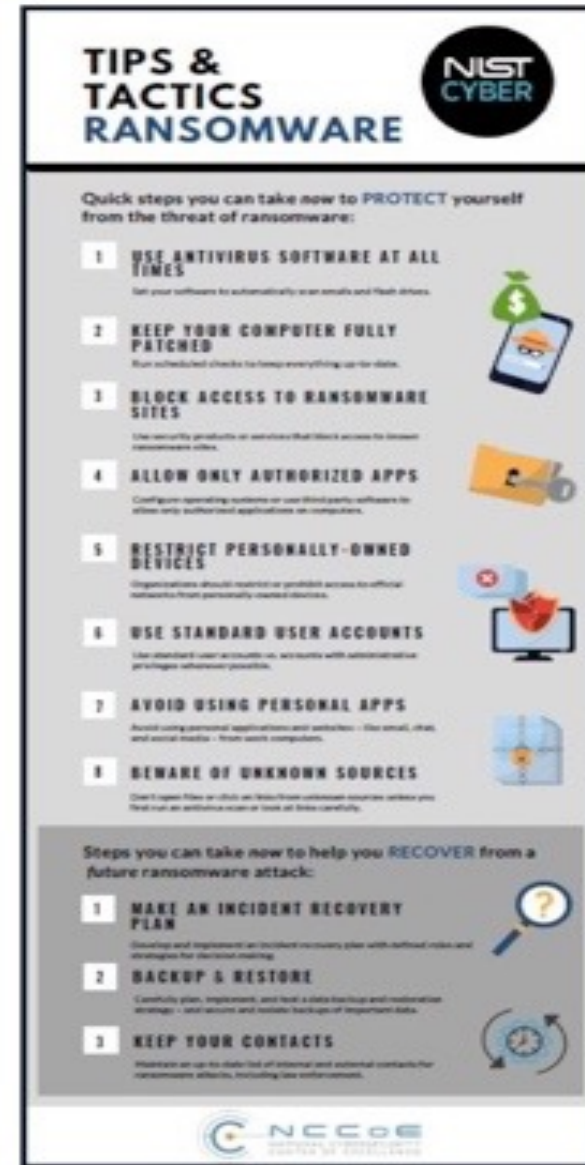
TIPS & TACTICS RANSOMWARE

NIST CYBER

Quick steps you can take now to PROTECT yourself from the threat of ransomware:

1 USE ANTIVIRUS SOFTWARE AT ALL TIMES

Set your software to automatically scan emails and flash drives.

2 KEEP YOUR COMPUTER FULLY PATCHED

Run scheduled checks to keep everything up-to-date.

3 BLOCK ACCESS TO RANSOMWARE SITES

Use security products or services that block access to known ransomware sites.

4 ALLOW ONLY AUTHORIZED APPS

Configure operating systems or use third party software to allow only authorized applications on computers.

5 RESTRICT PERSONALLY-OWNED DEVICES

Organizations should restrict or prohibit access to official networks from personally-owned devices.

6 USE STANDARD USER ACCOUNTS

Use standard user accounts vs. accounts with administrative privileges whenever possible.

7 AVOID USING PERSONAL APPS

Avoid using personal applications and websites – like email, chat, and social media – from work computers.

8 BEWARE OF UNKNOWN SOURCES

Don't open files or click on links from unknown sources unless you first run an antivirus scan or look at links carefully.

Steps you can take now to help you RECOVER from a future ransomware attack:

1 MAKE AN INCIDENT RECOVERY PLAN

Develop and implement an incident recovery plan with defined roles and strategies for decision making.

2 BACKUP & RESTORE

Carefully plan, implement, and test a data backup and restoration strategy – and secure and isolate backups of important data.

3 KEEP YOUR CONTACTS

Maintain an up-to-date list of internal and external contacts for ransomware attacks, including law enforcement.

NCCoE NATIONAL CYBERSECURITY CENTER OF EXCELLENCE